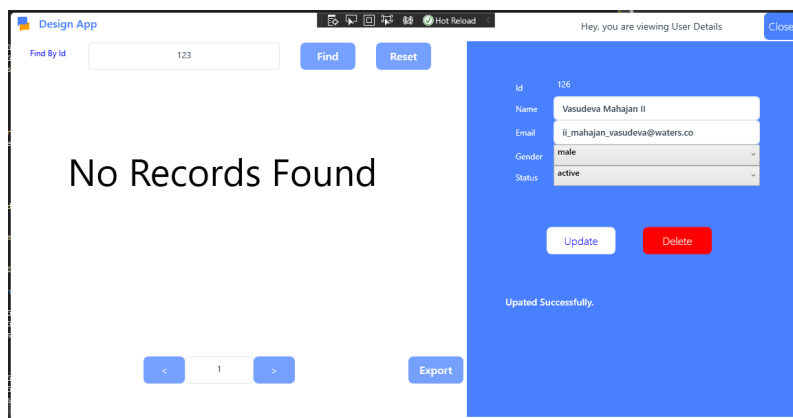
Design App

Hot Reload

Hey, you are viewing User Details

Close

Find By Id

123

Find

Reset

No Records Found

Id 126

Name Vasudeva Mahajan II

Email ii_mahajan_vasudeva@waters.co

Gender male

Status active

Update

Delete

Upated Successfully.

<

1

>

Export